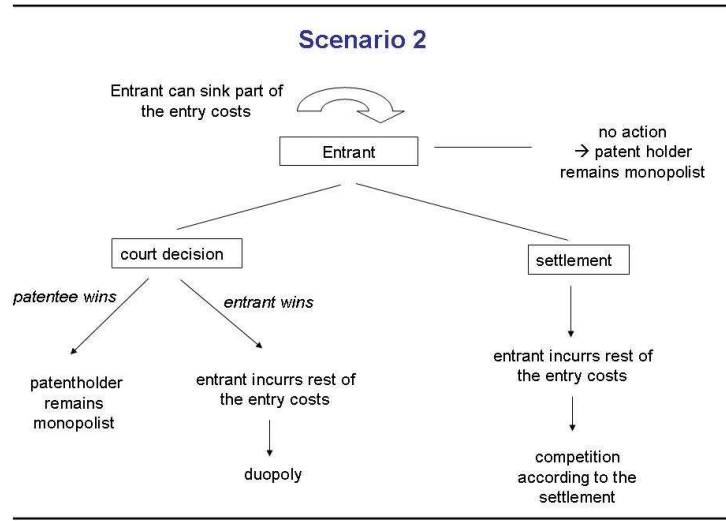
Scenario 2

Entrant can sink part of the entry costs

Entrant

no action
→ patent holder remains monopolist

court decision

settlement

patentee wins

entrant wins

patentholder remains monopolist

entrant incurrs rest of the entry costs

duopoly

entrant incurrs rest of the entry costs

competition according to the settlement